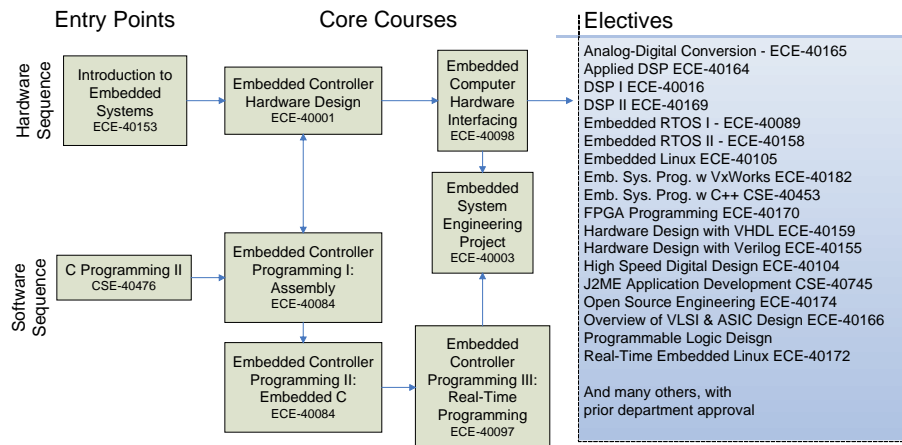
Entry Points

Core Courses

Electives

Hardware Sequence

Introduction to Embedded Systems
ECE-40153

Embedded Controller Hardware Design
ECE-40001

Embedded Computer Hardware Interfacing
ECE-40098

Embedded System Engineering Project
ECE-40003

Software Sequence

C Programming II
CSE-40476

Embedded Controller Programming I: Assembly
ECE-40084

Embedded Controller Programming II: Embedded C
ECE-40084

Embedded Controller Programming III: Real-Time Programming
ECE-40097

Analog-Digital Conversion - ECE-40165
Applied DSP ECE-40164
DSP I ECE-40016
DSP II ECE-40169
Embedded RTOS I - ECE-40089
Embedded RTOS II - ECE-40158
Embedded Linux ECE-40105
Emb. Sys. Prog. w VxWorks ECE-40182
Emb. Sys. Prog. w C++ CSE-40453
FPGA Programming ECE-40170
Hardware Design with VHDL ECE-40159
Hardware Design with Verilog ECE-40155
High Speed Digital Design ECE-40104
J2ME Application Development CSE-40745
Open Source Engineering ECE-40174
Overview of VLSI & ASIC Design ECE-40166
Programmable Logic Deisgn
Real-Time Embedded Linux ECE-40172

And many others, with prior department approval